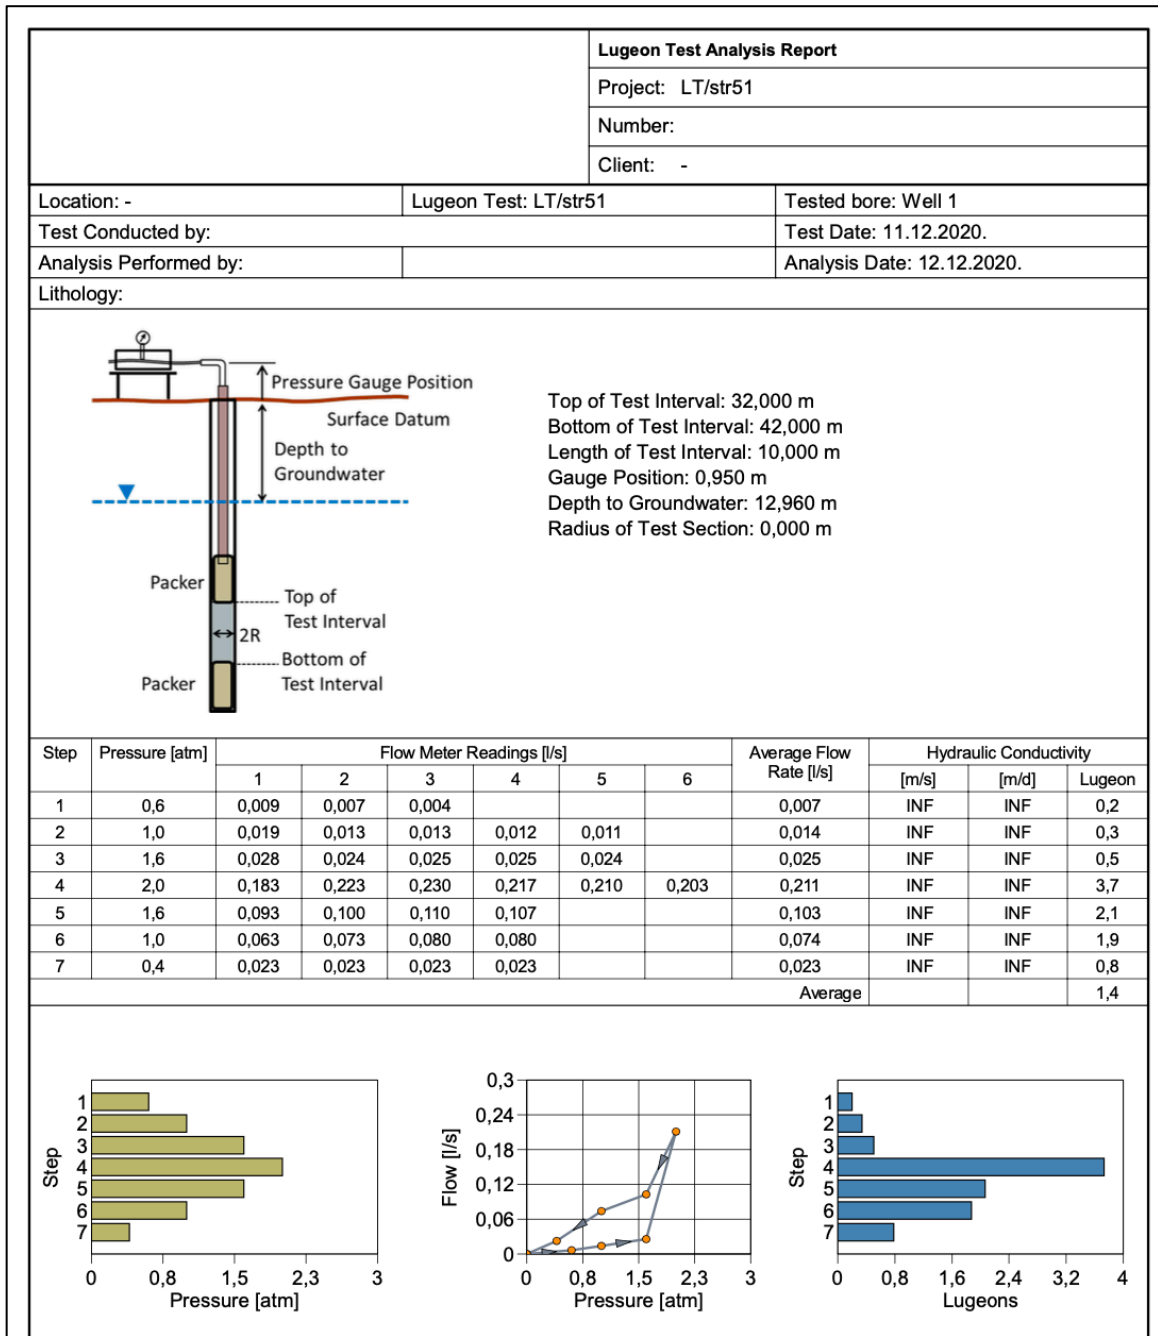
| | Lugeon Test Analysis Report |
|---|---|
| | Project: LT/str51 |
| | Number: |
| | Client: - |

| Location: - | Lugeon Test: LT/str51 | Tested bore: Well 1 |
|---|---|---|
| Test Conducted by: | | Test Date: 11.12.2020. |
| Analysis Performed by: | | Analysis Date: 12.12.2020. |
| Lithology: | | |

Pressure Gauge Position
Surface Datum
Depth to Groundwater
Packer
Top of Test Interval
2R
Bottom of Test Interval
Packer

Top of Test Interval: 32,000 m
Bottom of Test Interval: 42,000 m
Length of Test Interval: 10,000 m
Gauge Position: 0,950 m
Depth to Groundwater: 12,960 m
Radius of Test Section: 0,000 m

| Step | Pressure [atm] | Flow Meter Readings [l/s] 1 | 2 | 3 | 4 | 5 | 6 | Average Flow Rate [l/s] | Hydraulic Conductivity [m/s] | [m/d] | Lugeon |
|---|---|---|---|---|---|---|---|---|---|---|---|
| 1 | 0,6 | 0,009 | 0,007 | 0,004 | | | | 0,007 | INF | INF | 0,2 |
| 2 | 1,0 | 0,019 | 0,013 | 0,013 | 0,012 | 0,011 | | 0,014 | INF | INF | 0,3 |
| 3 | 1,6 | 0,028 | 0,024 | 0,025 | 0,025 | 0,024 | | 0,025 | INF | INF | 0,5 |
| 4 | 2,0 | 0,183 | 0,223 | 0,230 | 0,217 | 0,210 | 0,203 | 0,211 | INF | INF | 3,7 |
| 5 | 1,6 | 0,093 | 0,100 | 0,110 | 0,107 | | | 0,103 | INF | INF | 2,1 |
| 6 | 1,0 | 0,063 | 0,073 | 0,080 | 0,080 | | | 0,074 | INF | INF | 1,9 |
| 7 | 0,4 | 0,023 | 0,023 | 0,023 | 0,023 | | | 0,023 | INF | INF | 0,8 |
| | | | | | | | | Average | | | 1,4 |

Step
1 2 3 4 5 6 7
0 0,8 1,5 2,3 3
Pressure [atm]

Flow [l/s]
0,3 0,24 0,18 0,12 0,06 0
0 0,8 1,5 2,3 3
Pressure [atm]

Step
1 2 3 4 5 6 7
0 0,8 1,6 2,4 3,2 4
Lugeons